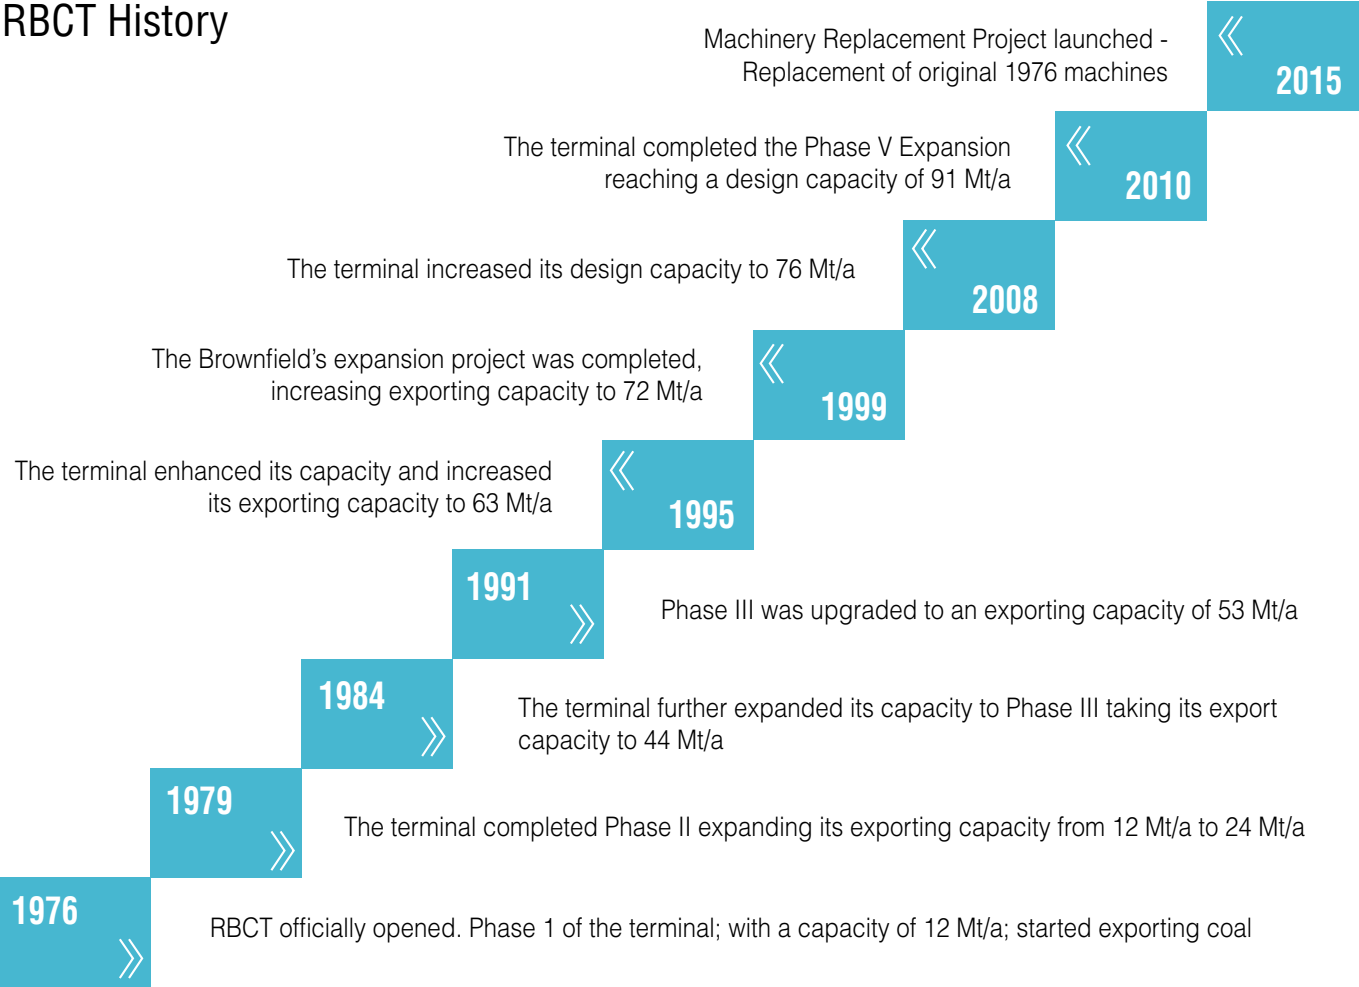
RBCT History

Machinery Replacement Project launched - Replacement of original 1976 machines

2015

The terminal completed the Phase V Expansion reaching a design capacity of 91 Mt/a

2010

The terminal increased its design capacity to 76 Mt/a

2008

The Brownfield's expansion project was completed, increasing exporting capacity to 72 Mt/a

1999

The terminal enhanced its capacity and increased its exporting capacity to 63 Mt/a

1995

1991

Phase III was upgraded to an exporting capacity of 53 Mt/a

1984

The terminal further expanded its capacity to Phase III taking its export capacity to 44 Mt/a

1979

The terminal completed Phase II expanding its exporting capacity from 12 Mt/a to 24 Mt/a

1976

RBCT officially opened. Phase 1 of the terminal; with a capacity of 12 Mt/a; started exporting coal